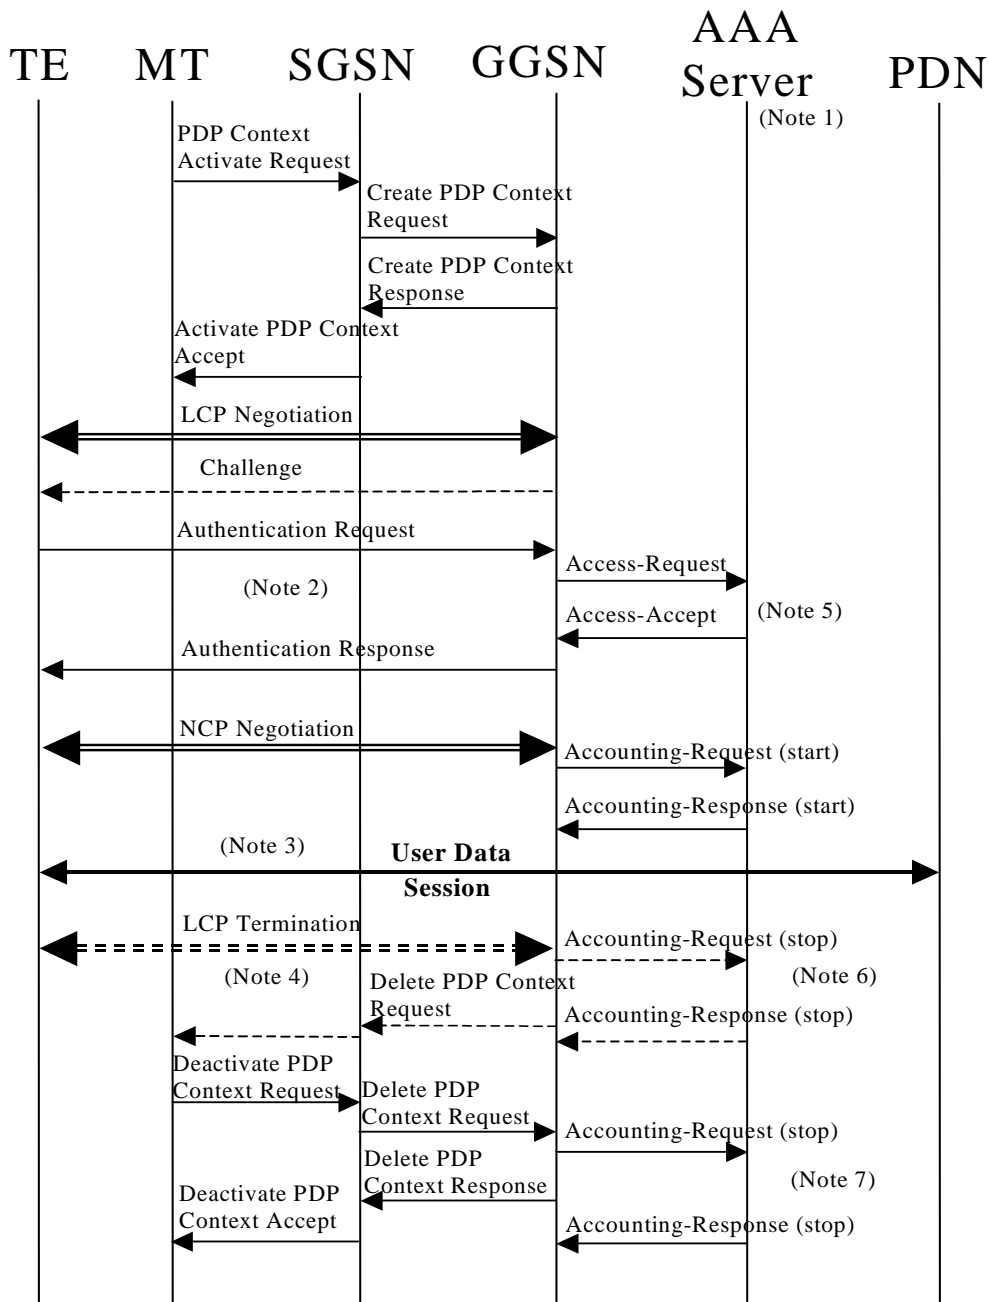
TE MT SGSN GGSN AAA Server PDN

(Note 1)

PDP Context Activate Request

Create PDP Context Request

Create PDP Context Response

Activate PDP Context Accept

LCP Negotiation

Challenge

Authentication Request

Access-Request

(Note 2)

Access-Accept

(Note 5)

Authentication Response

NCP Negotiation

Accounting-Request (start)

Accounting-Response (start)

(Note 3)

**User Data Session**

LCP Termination

Accounting-Request (stop)

(Note 4)

(Note 6)

Delete PDP Context Request

Accounting-Response (stop)

Deactivate PDP Context Request

Delete PDP Context Request

Accounting-Request (stop)

Delete PDP Context Response

(Note 7)

Deactivate PDP Context Accept

Accounting-Response (stop)